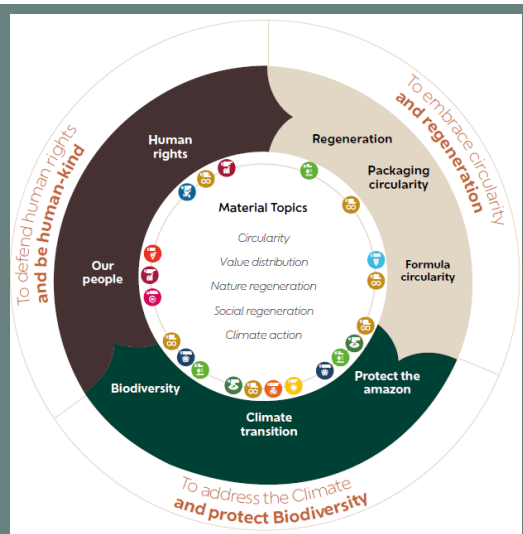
To defend human rights
and be human-kind

To embrace circularity
and regeneration

To address the Climate
and protect Biodiversity

Human rights

Our people

Regeneration

Packaging circularity

Formula circularity

Protect the amazon

Climate transition

Biodiversity

Material Topics

Circularity

Value distribution

Nature regeneration

Social regeneration

Climate action